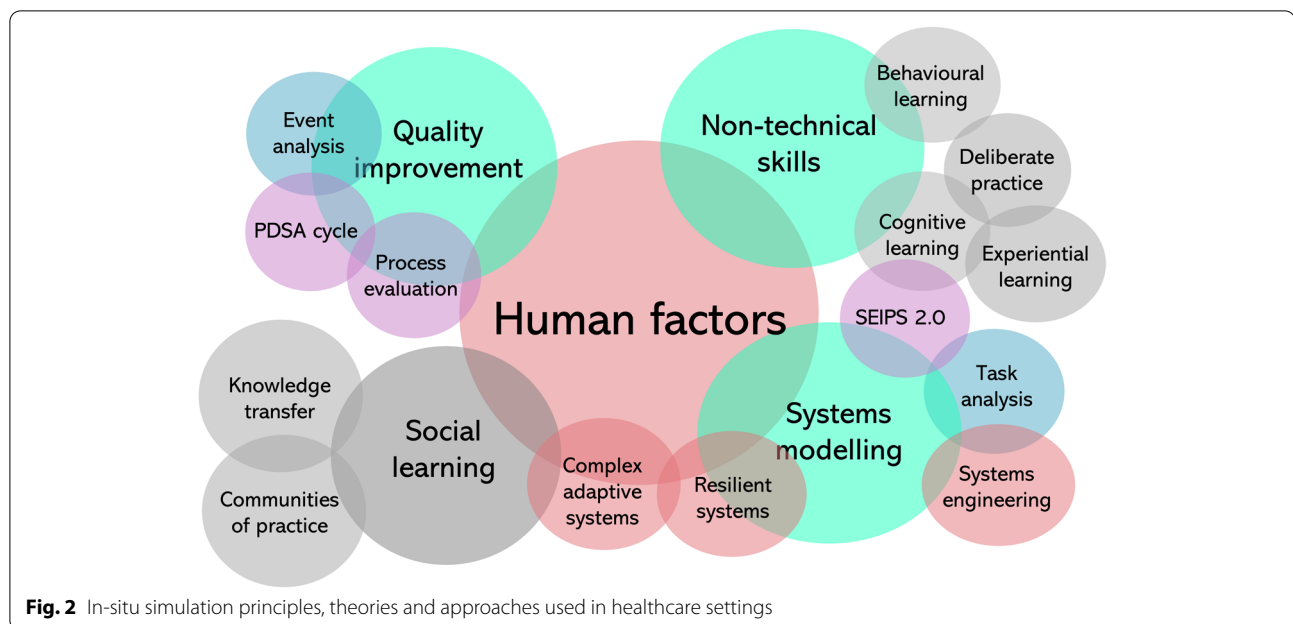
Event analysis

Quality improvement

PDSA cycle

Process evaluation

Non-technical skills

Behavioural learning

Deliberate practice

Cognitive learning

Experiential learning

Human factors

SEIPS 2.0

Task analysis

Knowledge transfer

Social learning

Communities of practice

Complex adaptive systems

Resilient systems

Systems modelling

Systems engineering

**Fig. 2** In-situ simulation principles, theories and approaches used in healthcare settings